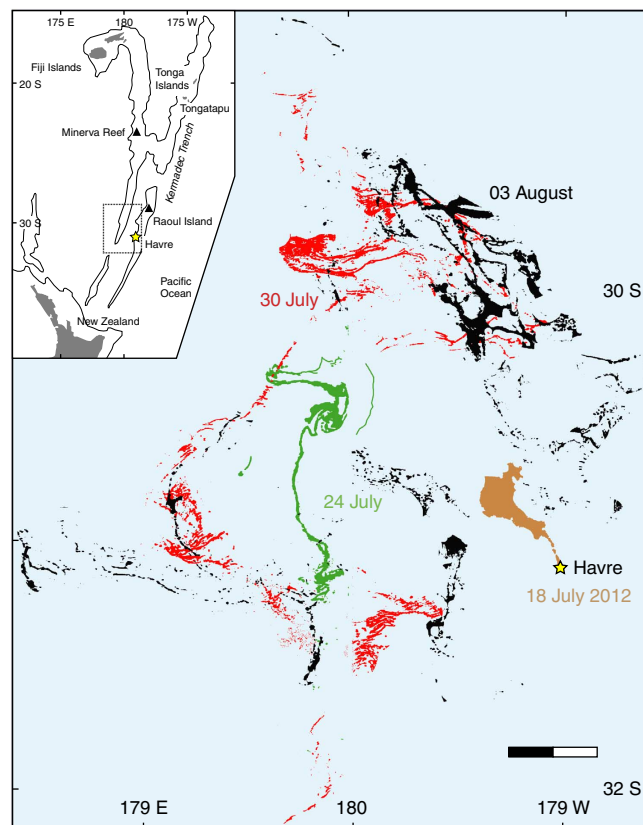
175 E
180
175 W
Fiji Islands
Tonga Islands
20 S
Tongatapu
Minerva Reef
Kermadec Trench
Raoul Island
30 S
Havre
Pacific Ocean
New Zealand

03 August
30 July
30 S
24 July
Havre
18 July 2012
32 S
179 E
180
179 W